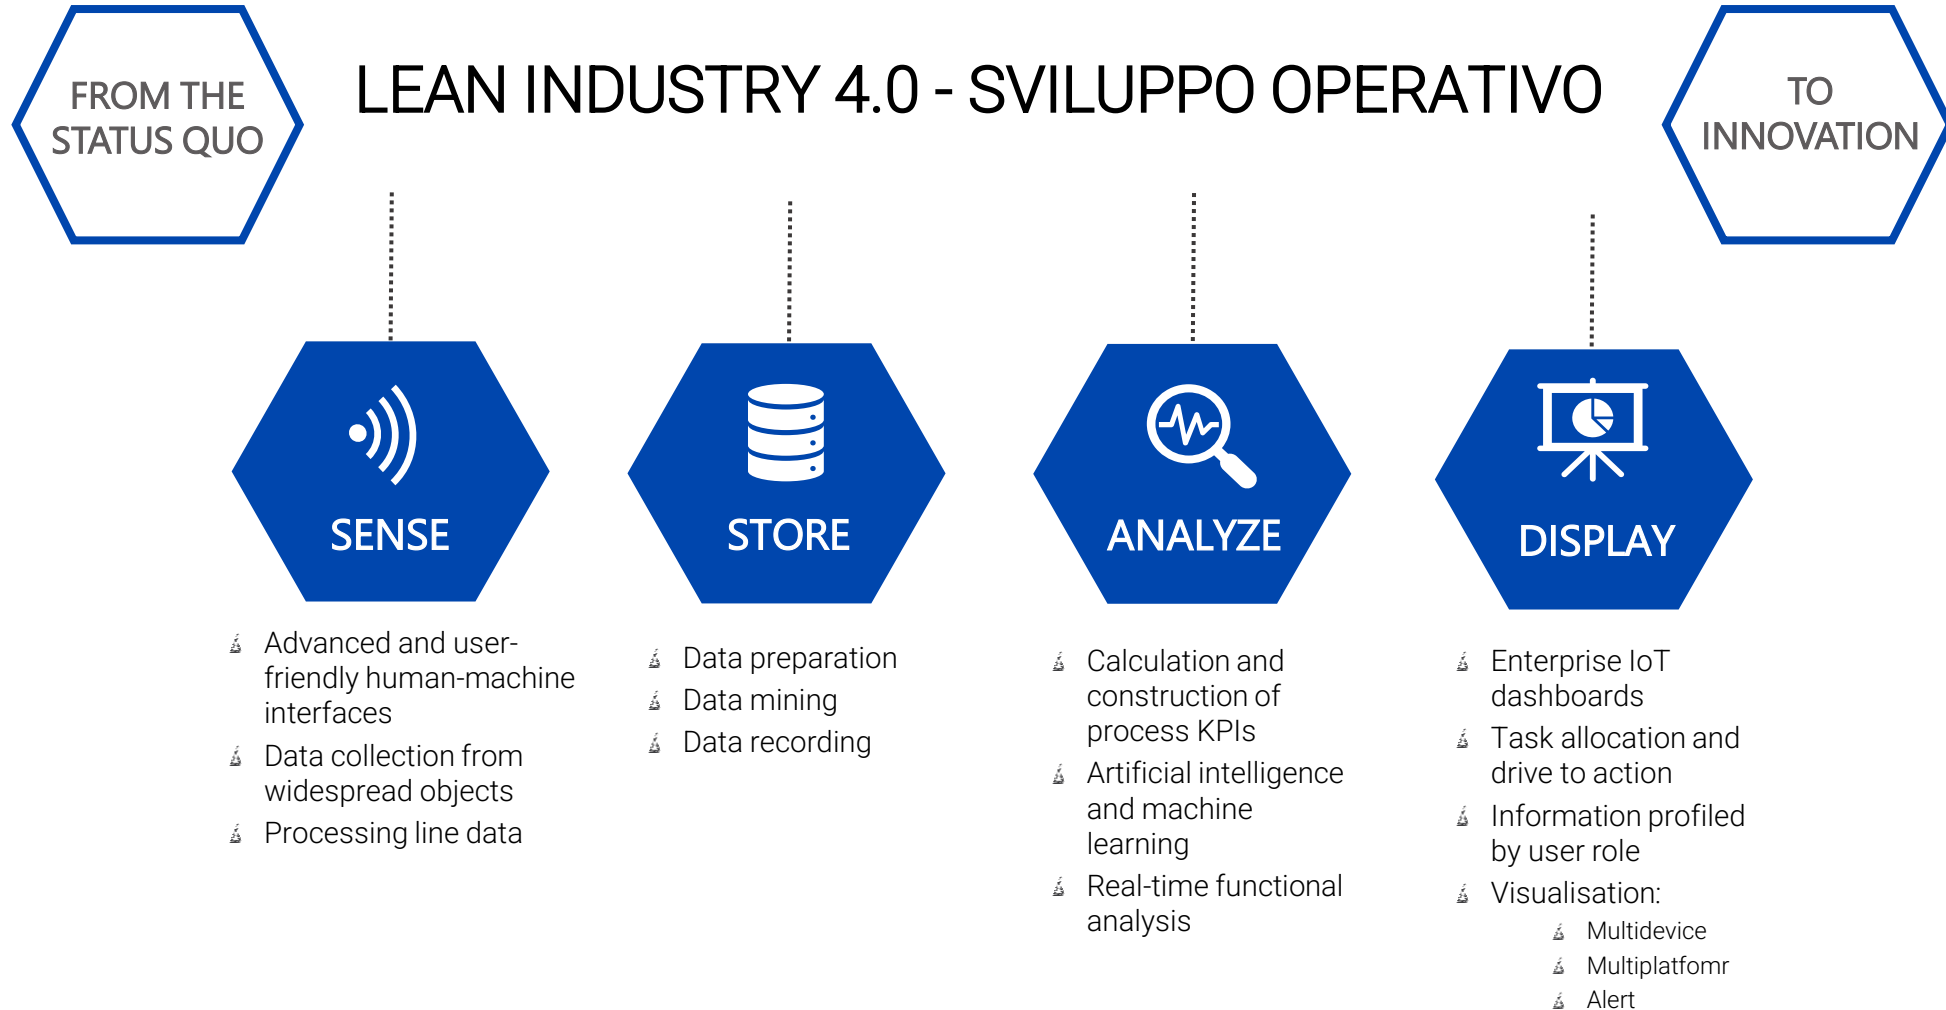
FROM THE STATUS QUO

LEAN INDUSTRY 4.0 - SVILUPPO OPERATIVO

TO INNOVATION

SENSE

STORE

ANALYZE

DISPLAY

Advanced and user-friendly human-machine interfaces
Data collection from widespread objects
Processing line data

Data preparation
Data mining
Data recording

Calculation and construction of process KPIs
Artificial intelligence and machine learning
Real-time functional analysis

Enterprise IoT dashboards
Task allocation and drive to action
Information profiled by user role
Visualisation:
Multidevice
Multiplatfomr
Alert